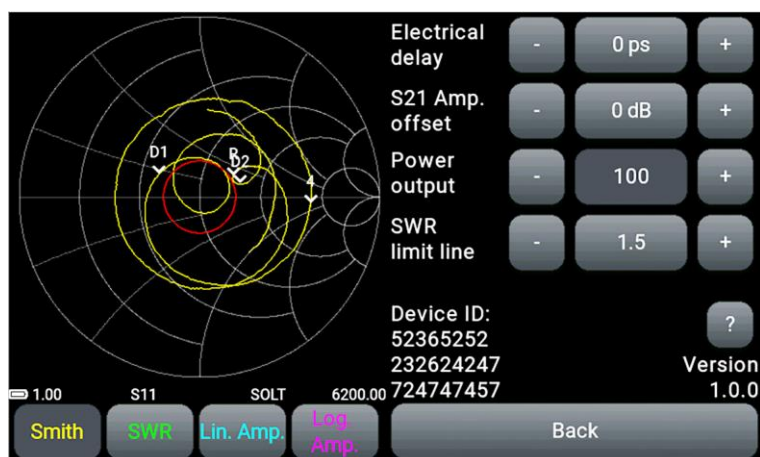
D1
R
D2
4

Electrical delay
-
0 ps
+

S21 Amp. offset
-
0 dB
+

Power output
-
100
+

SWR limit line
-
1.5
+

Device ID:
52365252
232624247
724747457

?

Version
1.0.0

1.00
S11
SOLT
6200.00

Smith
SWR
Lin. Amp.
Log. Amp.
Back